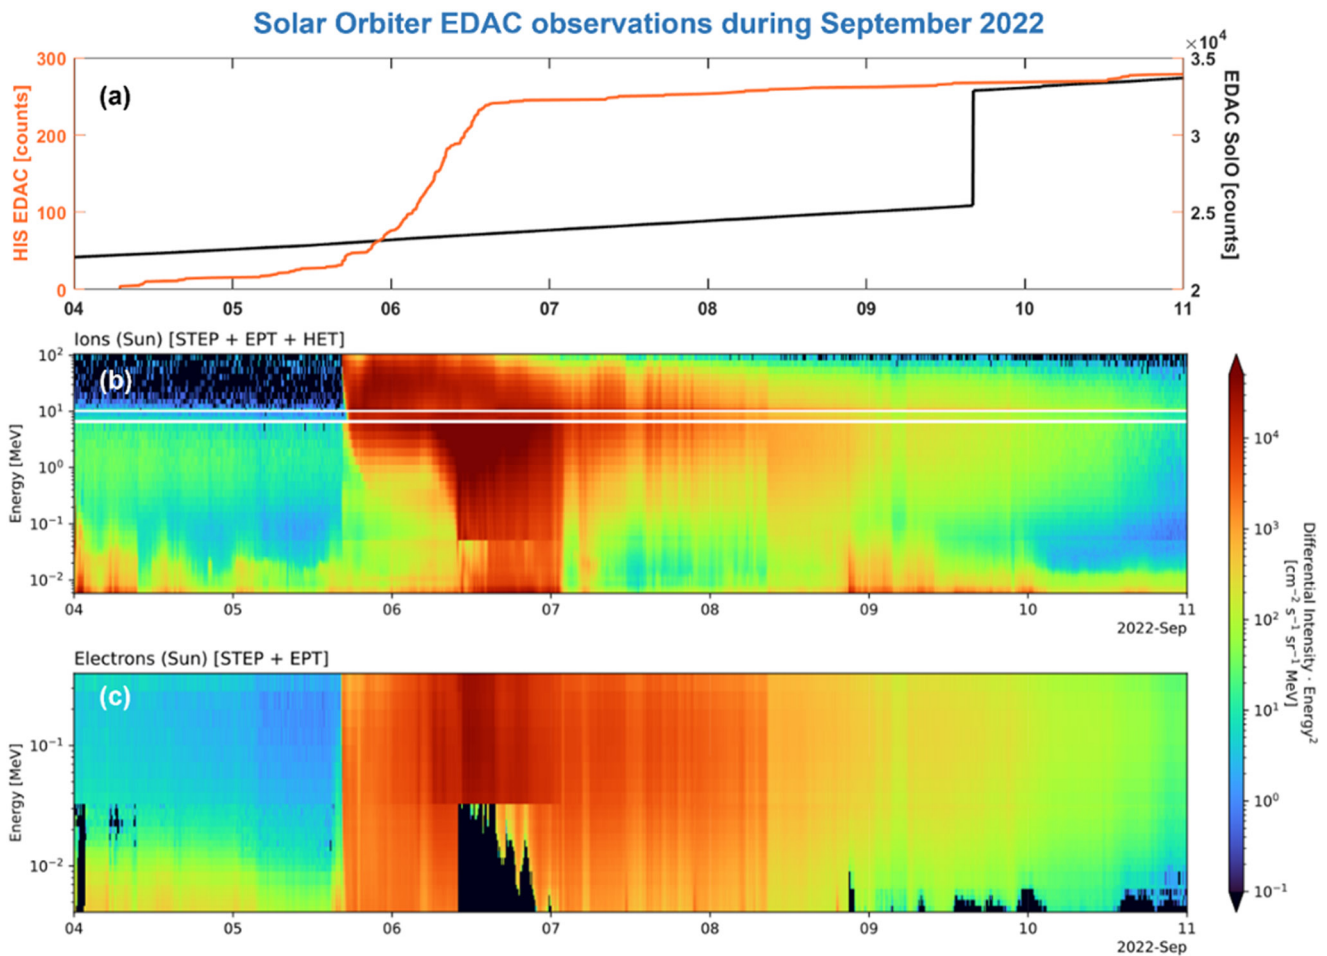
Solar Orbiter EDAC observations during September 2022

(a)

HIS EDAC [counts]
300
200
100
0

$\times10^4$
3.5
3
2.5
2
EDAC SolO [counts]

04 05 06 07 08 09 10 11

Ions (Sun) [STEP + EPT + HET]

(b)

Energy [MeV]
$10^2$
$10^1$
$10^0$
$10^{-1}$
$10^{-2}$

04 05 06 07 08 09 10 11
2022-Sep

Electrons (Sun) [STEP + EPT]

(c)

Energy [MeV]
$10^{-1}$
$10^{-2}$

04 05 06 07 08 09 10 11
2022-Sep

$10^4$
$10^3$
$10^2$
$10^1$
$10^0$
$10^{-1}$
Differential Intensity · Energy$^2$
[cm$^{-2}$ s$^{-1}$ sr$^{-1}$ MeV]